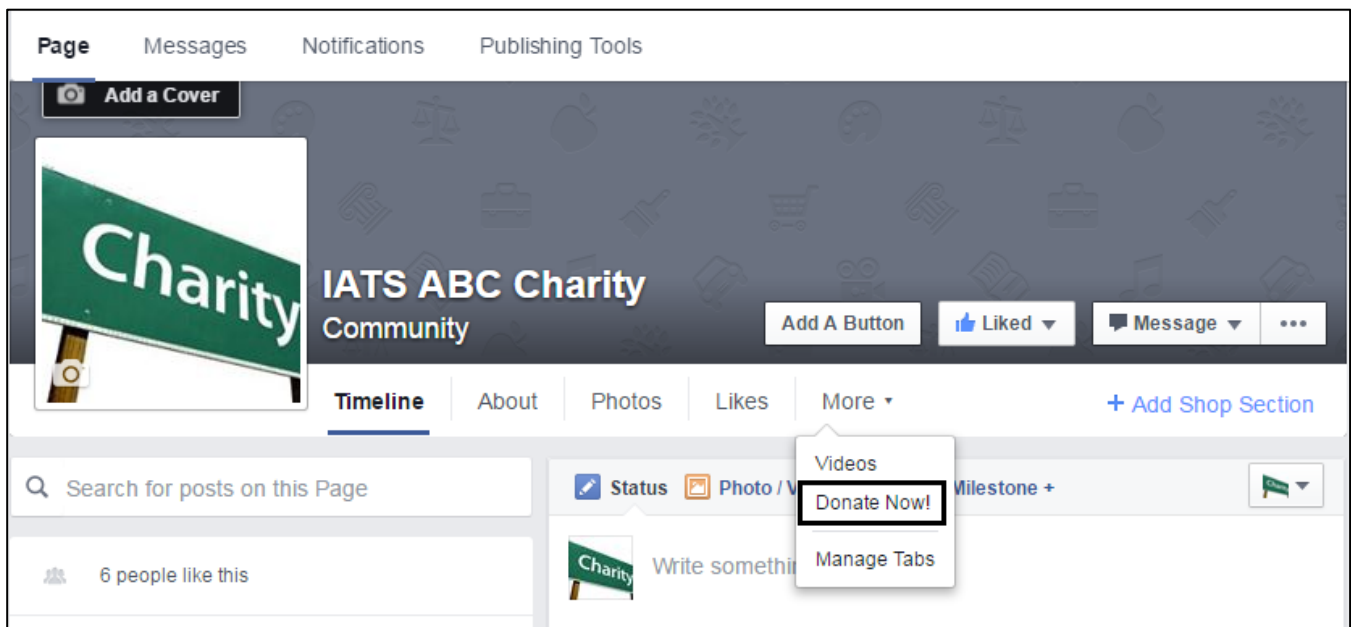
Page Messages Notifications Publishing Tools

Add a Cover

Charity

IATS ABC Charity
Community

Add A Button Liked Message •••

Timeline About Photos Likes More ▾

+ Add Shop Section

Search for posts on this Page

6 people like this

Status Photo / V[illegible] Milestone +

Videos
Donate Now!
Manage Tabs

Charity

Write somethi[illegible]